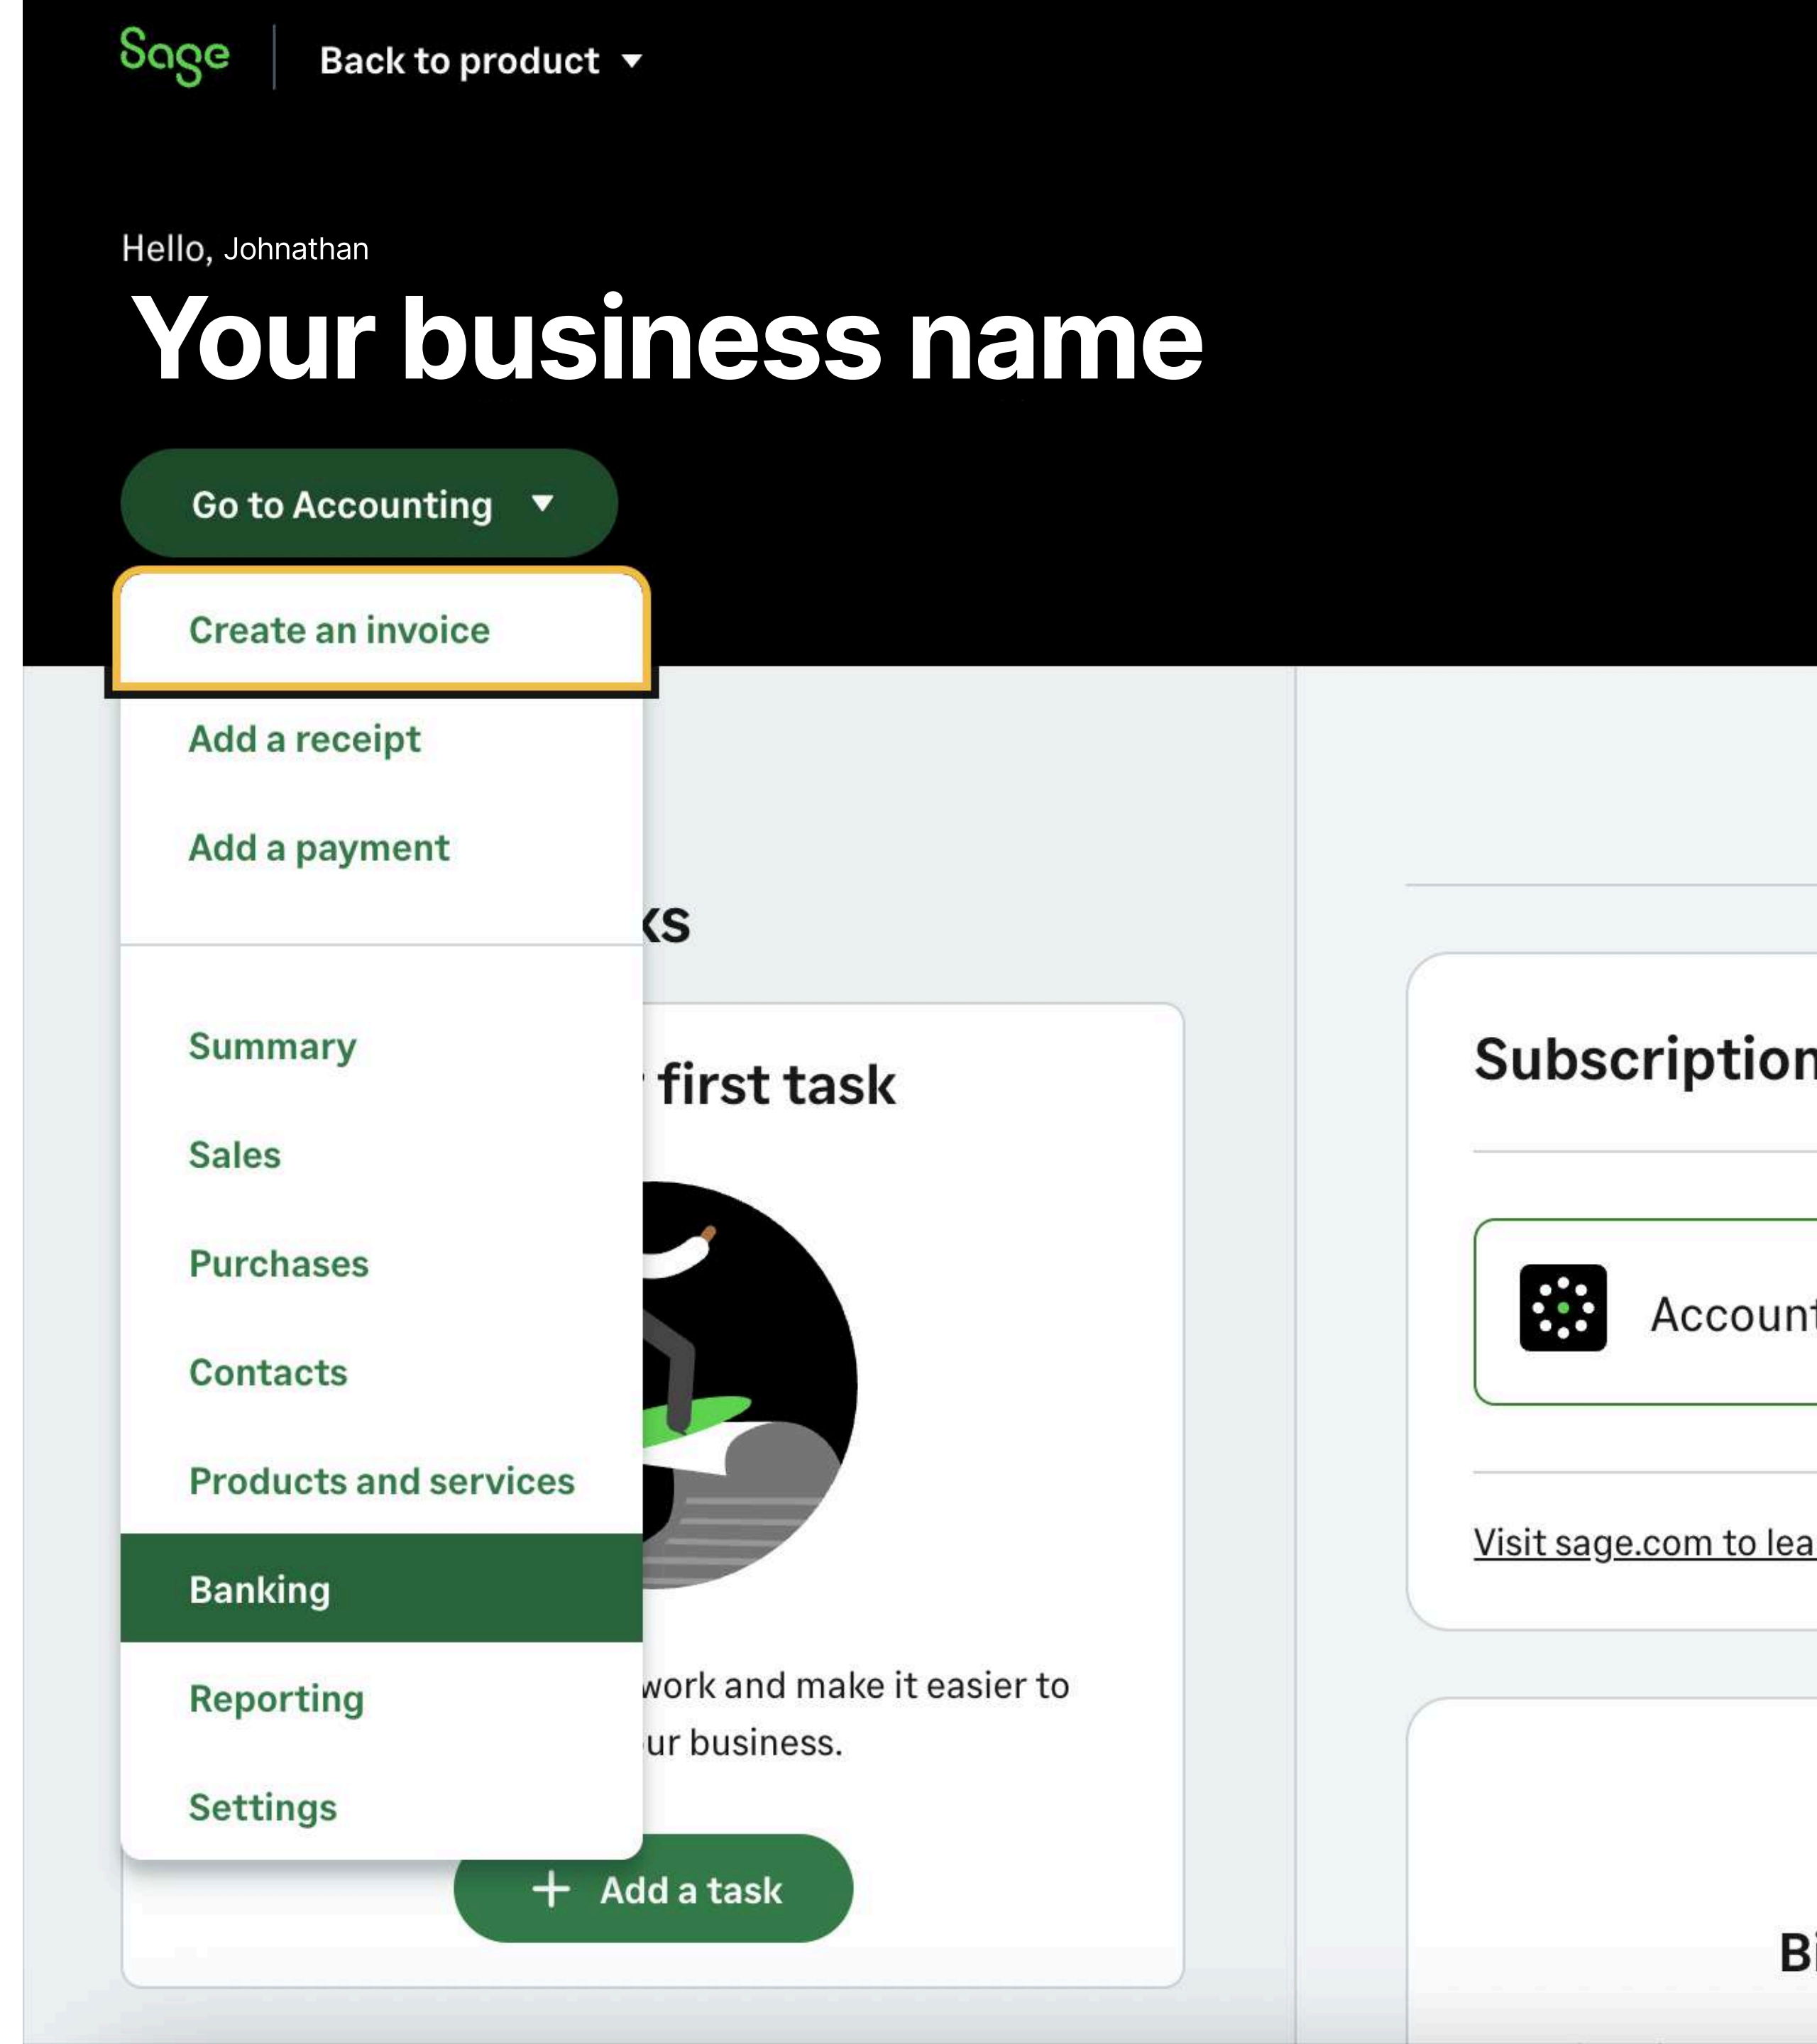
Sage | Back to product

Hello, Johnathan
Your business name

Go to Accounting

Create an invoice
Add a receipt
Add a payment

Summary
Sales
Purchases
Contacts
Products and services
Banking
Reporting
Settings

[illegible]ks

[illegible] first task

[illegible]work and make it easier to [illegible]ur business.

+ Add a task

Subscription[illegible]

Account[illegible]

Visit sage.com to lea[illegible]

Bi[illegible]